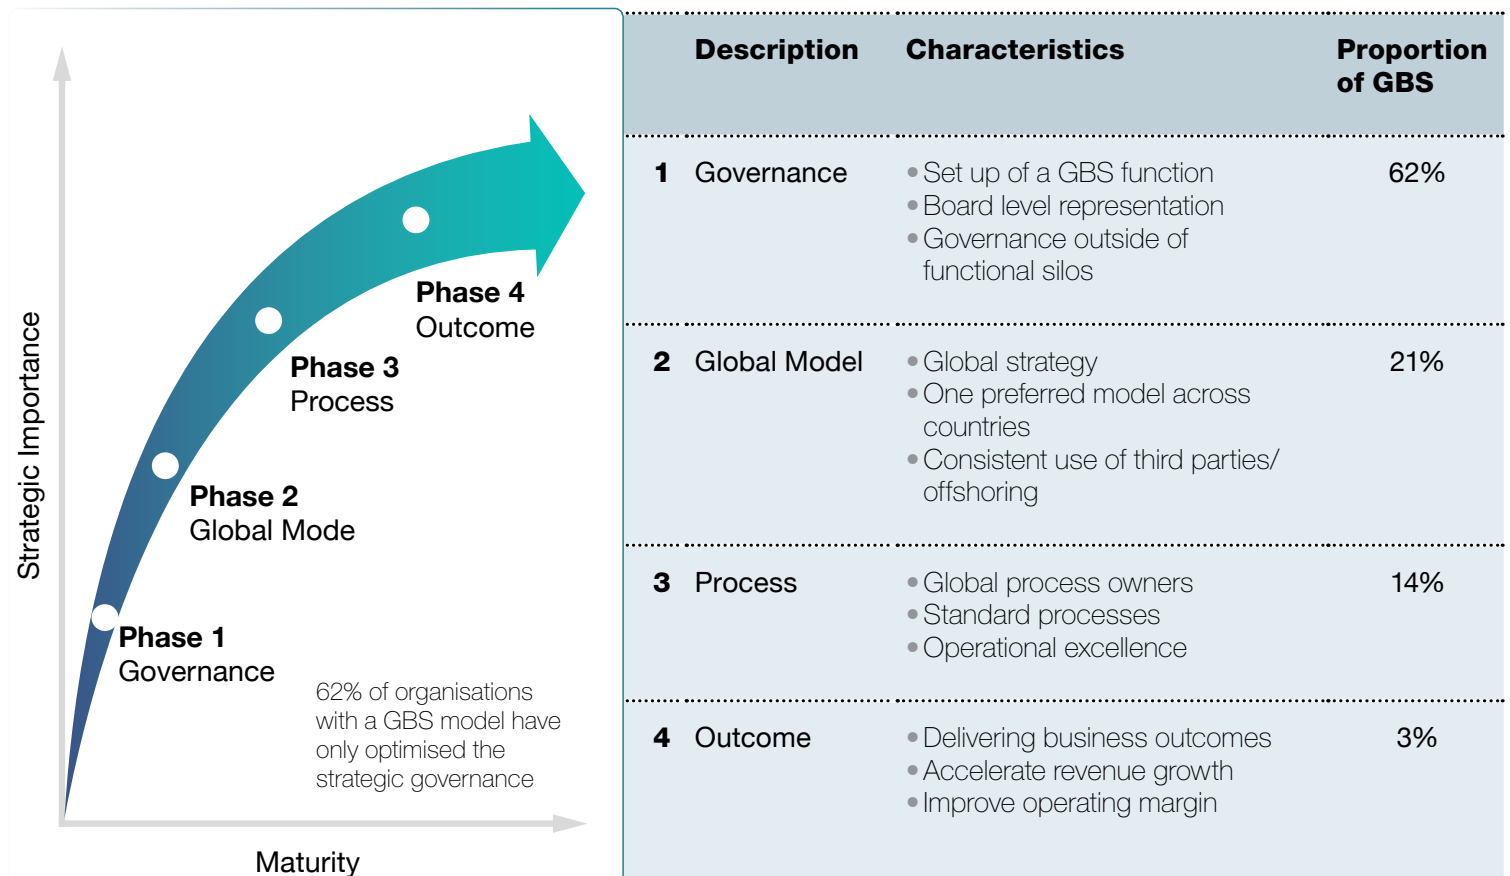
Strategic Importance

Phase 4
Outcome

Phase 3
Process

Phase 2
Global Mode

Phase 1
Governance

62% of organisations with a GBS model have only optimised the strategic governance

Maturity

| | Description | Characteristics | Proportion of GBS |
|---|---|---|---|
| 1 | Governance | • Set up of a GBS function • Board level representation • Governance outside of functional silos | 62% |
| 2 | Global Model | • Global strategy • One preferred model across countries • Consistent use of third parties/ offshoring | 21% |
| 3 | Process | • Global process owners • Standard processes • Operational excellence | 14% |
| 4 | Outcome | • Delivering business outcomes • Accelerate revenue growth • Improve operating margin | 3% |